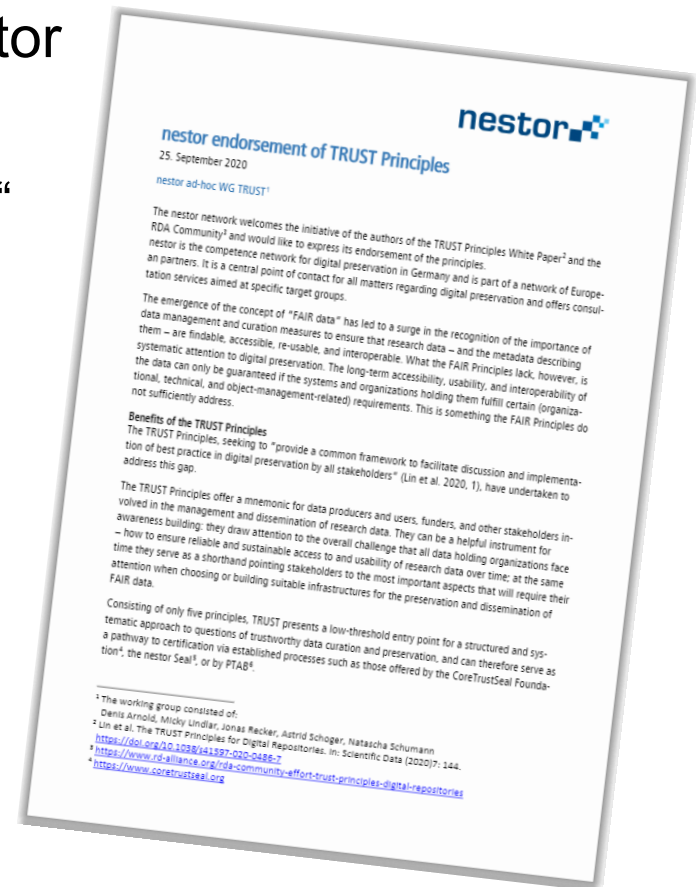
tor

“

nestor

nestor endorsement of TRUST Principles
25. September 2020

nestor ad-hoc WG TRUST¹

The nestor network welcomes the initiative of the authors of the TRUST Principles White Paper² and the RDA Community³ and would like to express its endorsement of the principles. nestor is the competence network for digital preservation in Germany and is part of a network of European partners. It is a central point of contact for all matters regarding digital preservation and offers consultation services aimed at specific target groups.

The emergence of the concept of "FAIR data" has led to a surge in the recognition of the importance of data management and curation measures to ensure that research data – and the metadata describing them – are findable, accessible, re-usable, and interoperable. What the FAIR Principles lack, however, is systematic attention to digital preservation. The long-term accessibility, usability, and interoperability of the data can only be guaranteed if the systems and organizations holding them fulfill certain (organizational, technical, and object-management-related) requirements. This is something the FAIR Principles do not sufficiently address.

Benefits of the TRUST Principles
The TRUST Principles, seeking to "provide a common framework to facilitate discussion and implementation of best practice in digital preservation by all stakeholders" (Lin et al. 2020, 1), have undertaken to address this gap.

The TRUST Principles offer a mnemonic for data producers and users, funders, and other stakeholders involved in the management and dissemination of research data. They can be a helpful instrument for awareness building: they draw attention to the overall challenge that all data holding organizations face – how to ensure reliable and sustainable access to and usability of research data over time; at the same time they serve as a shorthand pointing stakeholders to the most important aspects that will require their attention when choosing or building suitable infrastructures for the preservation and dissemination of FAIR data.

Consisting of only five principles, TRUST presents a low-threshold entry point for a structured and systematic approach to questions of trustworthy data curation and preservation, and can therefore serve as a pathway to certification via established processes such as those offered by the CoreTrustSeal Foundation⁴, the nestor Seal⁵, or by PTAB⁶.

¹ The working group consisted of:
Denis Arnold, Micky Lindlar, Jonas Recker, Astrid Schoger, Natascha Schumann
² Lin et al. The TRUST Principles for Digital Repositories. In: Scientific Data (2020)7: 144.
https://doi.org/10.1038/s41597-020-0486-7
³ https://www.rd-alliance.org/rda-community-effort-trust-principles-digital-repositories
⁴ https://www.coretrustseal.org